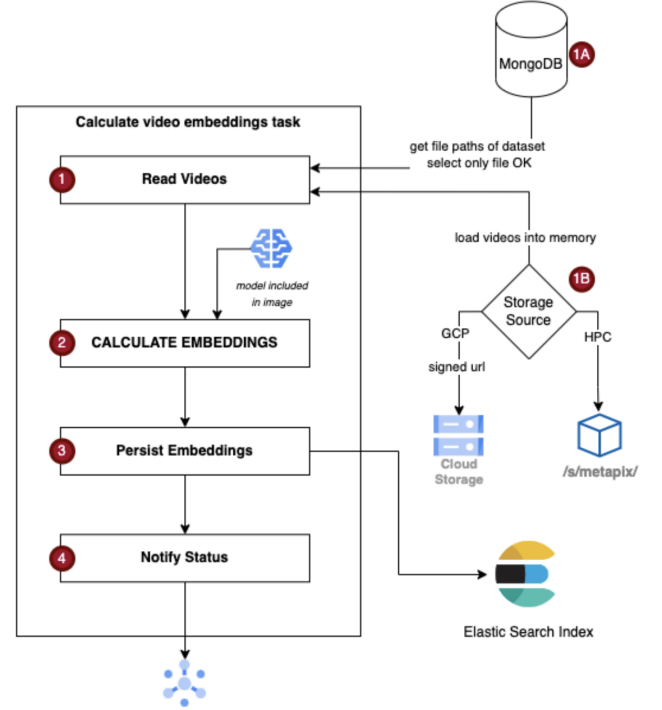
MongoDB

1A

Calculate video embeddings task

get file paths of dataset
select only file OK

1

Read Videos

load videos into memory

model included in image

1B

Storage Source

GCP

HPC

2

CALCULATE EMBEDDINGS

signed url

3

Persist Embeddings

Cloud Storage

/s/metapix/

4

Notify Status

Elastic Search Index